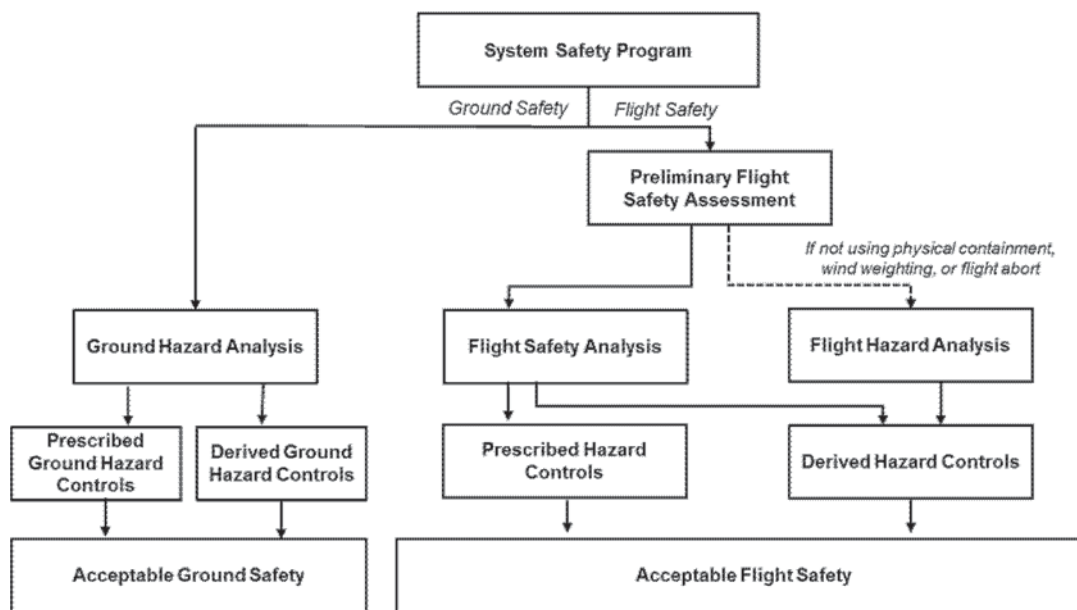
System Safety Program

Ground Safety

Flight Safety

Preliminary Flight Safety Assessment

If not using physical containment, wind weighting, or flight abort

Ground Hazard Analysis

Flight Safety Analysis

Flight Hazard Analysis

Prescribed Ground Hazard Controls

Derived Ground Hazard Controls

Prescribed Hazard Controls

Derived Hazard Controls

Acceptable Ground Safety

Acceptable Flight Safety